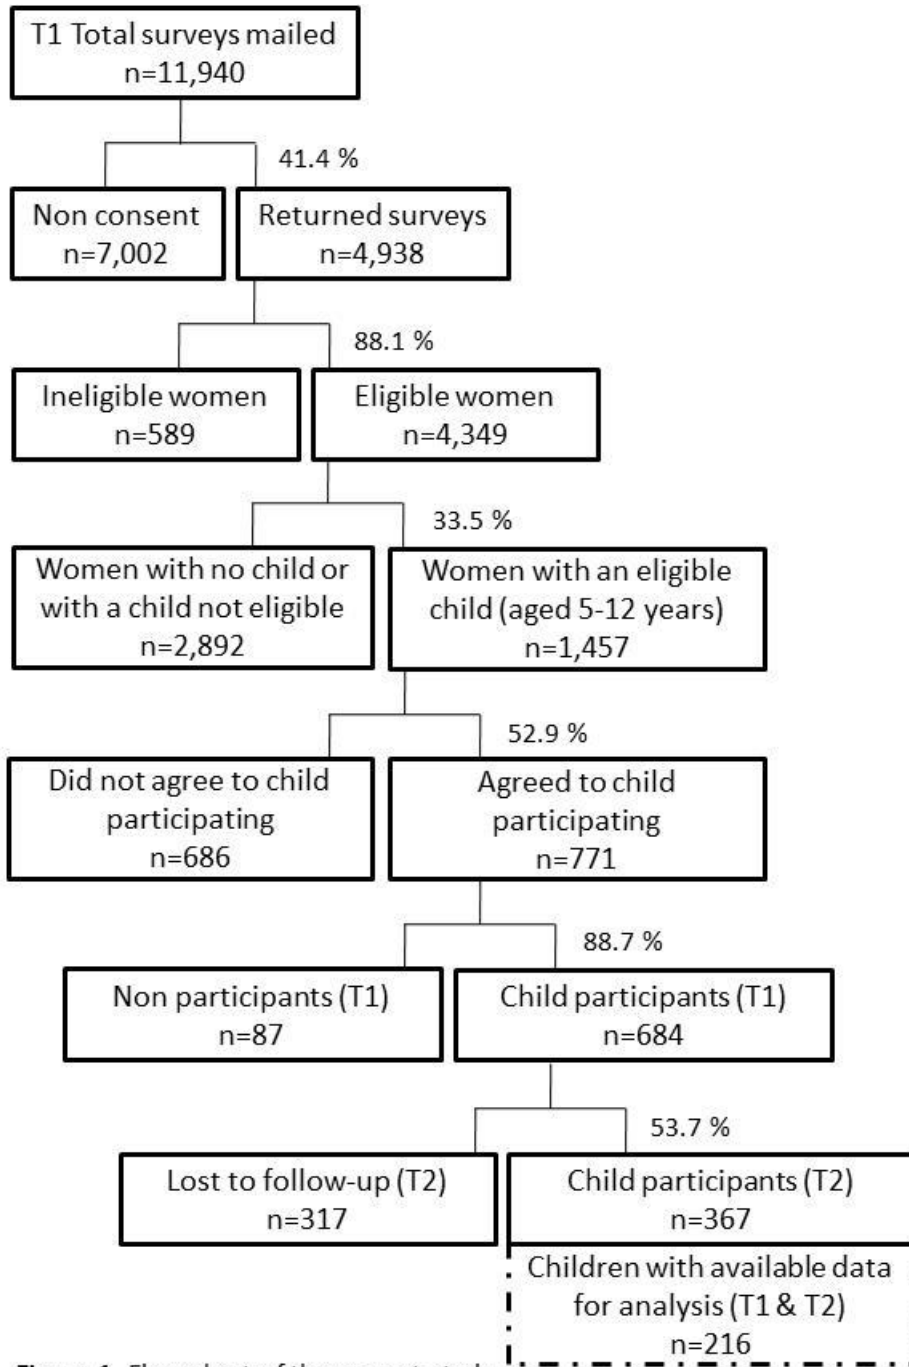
T1 Total surveys mailed
n=11,940

41.4 %

Non consent
n=7,002

Returned surveys
n=4,938

88.1 %

Ineligible women
n=589

Eligible women
n=4,349

33.5 %

Women with no child or with a child not eligible
n=2,892

Women with an eligible child (aged 5-12 years)
n=1,457

52.9 %

Did not agree to child participating
n=686

Agreed to child participating
n=771

88.7 %

Non participants (T1)
n=87

Child participants (T1)
n=684

53.7 %

Lost to follow-up (T2)
n=317

Child participants (T2)
n=367

Children with available data for analysis (T1 & T2)
n=216

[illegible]